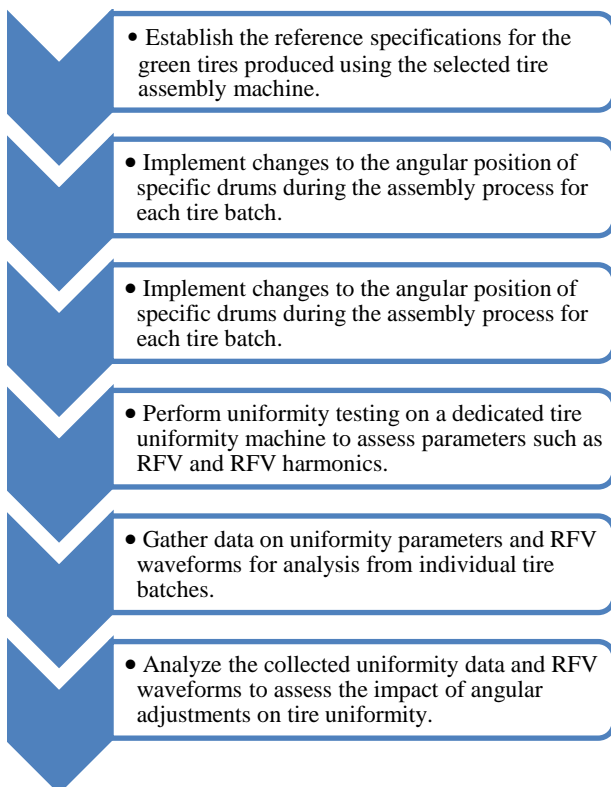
• Establish the reference specifications for the green tires produced using the selected tire assembly machine.

• Implement changes to the angular position of specific drums during the assembly process for each tire batch.

• Implement changes to the angular position of specific drums during the assembly process for each tire batch.

• Perform uniformity testing on a dedicated tire uniformity machine to assess parameters such as RFV and RFV harmonics.

• Gather data on uniformity parameters and RFV waveforms for analysis from individual tire batches.

• Analyze the collected uniformity data and RFV waveforms to assess the impact of angular adjustments on tire uniformity.